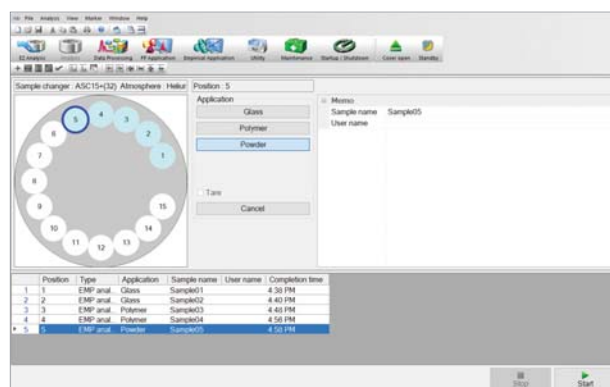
File Analysis View Marker Window Help

EZ Analysis Data Processing FP Application Empirical Application Utility Maintenance Startup / Shutdown Cover open Standby

Sample changer : ASC15+(32) Atmosphere : Helium Position : 5

5 4 3 2 1 6 7 8 9 10 11 12 13 14 15

Application
Glass
Polymer
Powder

Tare
Cancel

Memo
Sample name Sample05
User name

| | Position | Type | Application | Sample name | User name | Completion time |
|---|---|---|---|---|---|---|
| 1 | 1 | EMP anal... | Glass | Sample01 | | 4:38 PM |
| 2 | 2 | EMP anal... | Glass | Sample02 | | 4:40 PM |
| 3 | 3 | EMP anal... | Polymer | Sample03 | | 4:48 PM |
| 4 | 4 | EMP anal... | Polymer | Sample04 | | 4:56 PM |
| 5 | 5 | EMP anal... | Powder | Sample05 | | 4:58 PM |

Stop Start